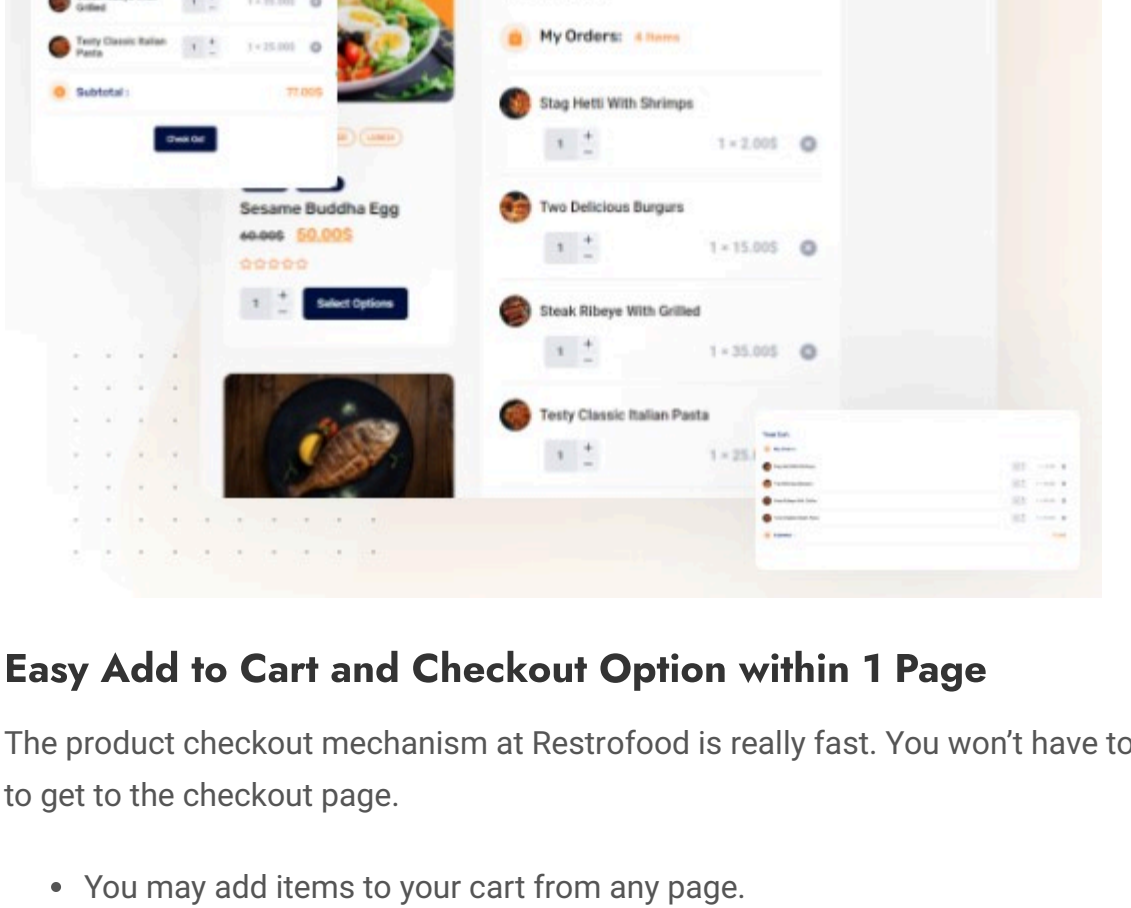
Grilled

Testy Classic Italian Pasta

1 × 25.00$

Subtotal :

77.00$

Check Out

Sesame Buddha Egg

60.00$ 50.00$

1

Select Options

My Orders: 4 Items

Stag Hetti With Shrimps

1

1 × 2.00$

Two Delicious Burgurs

1

1 × 15.00$

Steak Ribeye With Grilled

1

1 × 35.00$

Testy Classic Italian Pasta

1

1 × 25.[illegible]

Easy Add to Cart and Checkout Option within 1 Page

The product checkout mechanism at Restrofood is really fast. You won't have to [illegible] to get to the checkout page.

• You may add items to your cart from any page.